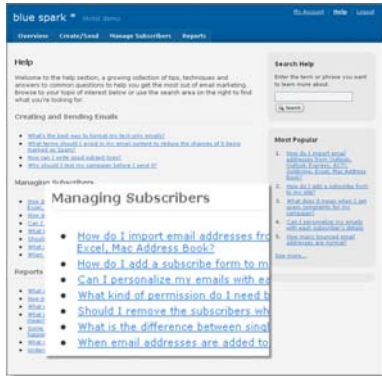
blue spark * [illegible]

My Account | Help | Logout

Overview Create/Send Manage Subscribers Reports

Help

Welcome to the help section, a growing collection of tips, techniques and answers to common questions to help you get the most out of email marketing. Browse by your topic of interest below or use the search area on the right to find what you're looking for.

Creating and Sending Emails

- What's the best way to format my html emails?
- What terms should I avoid in my email content to reduce the chances of it being marked as Spam?
- How can I write good subject lines?
- Why should I test my campaign before I send it?

Managing Subscribers

Reports

Search Help

Enter the term or phrase you want to learn more about.

Search

Most Popular

1. How do I import email addresses from Outlook, Outlook Express, ACT!, Goldmine, Excel, Mac Address Book?
2. How do I add a subscribe form to my site?
3. What does it mean when I get spam complaints for my campaign?
4. Can I personalize my emails with each subscriber's details?
5. How many bounced email addresses are normal?

See more...

Managing Subscribers

- How do I import email addresses fro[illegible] Excel, Mac Address Book?
- How do I add a subscribe form to m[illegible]
- Can I personalize my emails with e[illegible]
- What kind of permission do I need b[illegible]
- Should I remove the subscribers wh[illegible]
- What is the difference between sing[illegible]
- When email addresses are added to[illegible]